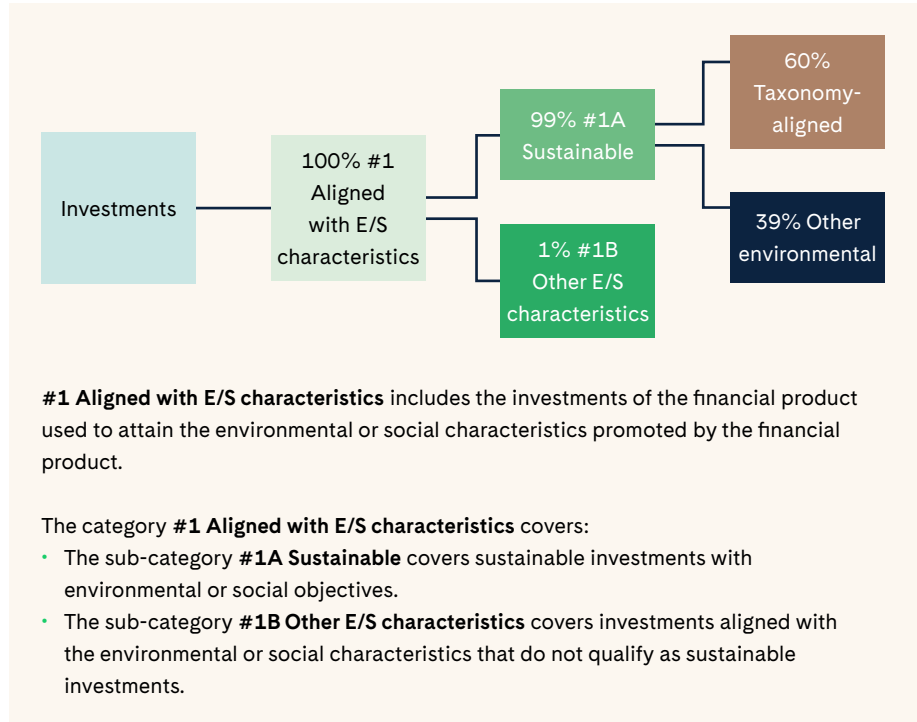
Investments

100% #1 Aligned with E/S characteristics

99% #1A Sustainable

1% #1B Other E/S characteristics

60% Taxonomy-aligned

39% Other environmental

**#1 Aligned with E/S characteristics** includes the investments of the financial product used to attain the environmental or social characteristics promoted by the financial product.

The category **#1 Aligned with E/S characteristics** covers:
- The sub-category **#1A Sustainable** covers sustainable investments with environmental or social objectives.
- The sub-category **#1B Other E/S characteristics** covers investments aligned with the environmental or social characteristics that do not qualify as sustainable investments.